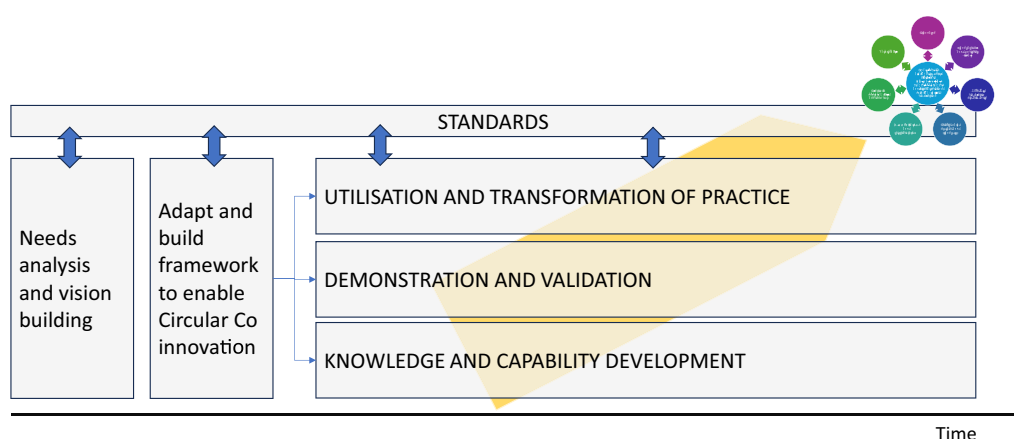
STANDARDS

Needs analysis and vision building

Adapt and build framework to enable Circular Co innovation

UTILISATION AND TRANSFORMATION OF PRACTICE

DEMONSTRATION AND VALIDATION

KNOWLEDGE AND CAPABILITY DEVELOPMENT

Time